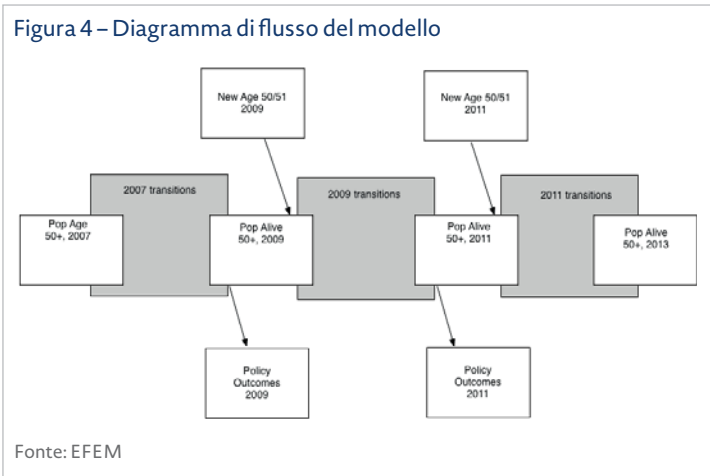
Figura 4 – Diagramma di flusso del modello

New Age 50/51
2009

New Age 50/51
2011

2007 transitions

2009 transitions

2011 transitions

Pop Age
50+, 2007

Pop Alive
50+, 2009

Pop Alive
50+, 2011

Pop Alive
50+, 2013

Policy
Outcomes
2009

Policy
Outcomes
2011

Fonte: EFEM